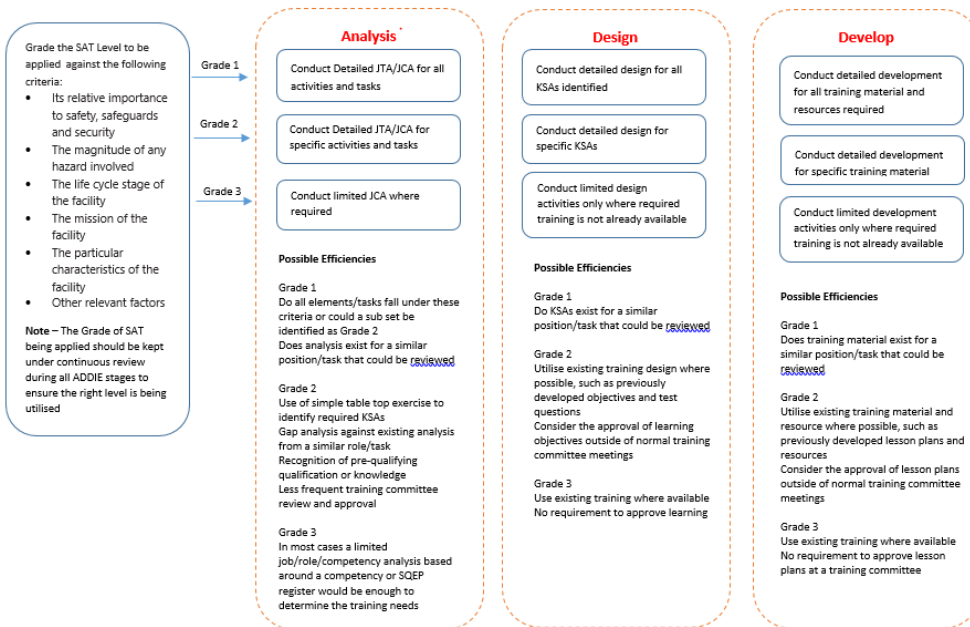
Grade the SAT Level to be applied against the following criteria:

- Its relative importance to safety, safeguards and security
- The magnitude of any hazard involved
- The life cycle stage of the facility
- The mission of the facility
- The particular characteristics of the facility
- Other relevant factors

**Note** – The Grade of SAT being applied should be kept under continuous review during all ADDIE stages to ensure the right level is being utilised

Grade 1

Grade 2

Grade 3

**Analysis**

Conduct Detailed JTA/JCA for all activities and tasks

Conduct Detailed JTA/JCA for specific activities and tasks

Conduct limited JCA where required

**Possible Efficiencies**

Grade 1
Do all elements/tasks fall under these criteria or could a sub set be identified as Grade 2
Does analysis exist for a similar position/task that could be reviewed

Grade 2
Use of simple table top exercise to identify required KSAs
Gap analysis against existing analysis from a similar role/task
Recognition of pre-qualifying qualification or knowledge
Less frequent training committee review and approval

Grade 3
In most cases a limited job/role/competency analysis based around a competency or SQEP register would be enough to determine the training needs

**Design**

Conduct detailed design for all KSAs identified

Conduct detailed design for specific KSAs

Conduct limited design activities only where required training is not already available

**Possible Efficiencies**

Grade 1
Do KSAs exist for a similar position/task that could be reviewed

Grade 2
Utilise existing training design where possible, such as previously developed objectives and test questions
Consider the approval of learning objectives outside of normal training committee meetings

Grade 3
Use existing training where available
No requirement to approve learning

**Develop**

Conduct detailed development for all training material and resources required

Conduct detailed development for specific training material

Conduct limited development activities only where required training is not already available

**Possible Efficiencies**

Grade 1
Does training material exist for a similar position/task that could be reviewed

Grade 2
Utilise existing training material and resource where possible, such as previously developed lesson plans and resources
Consider the approval of lesson plans outside of normal training committee meetings

Grade 3
Use existing training where available
No requirement to approve lesson plans at a training committee